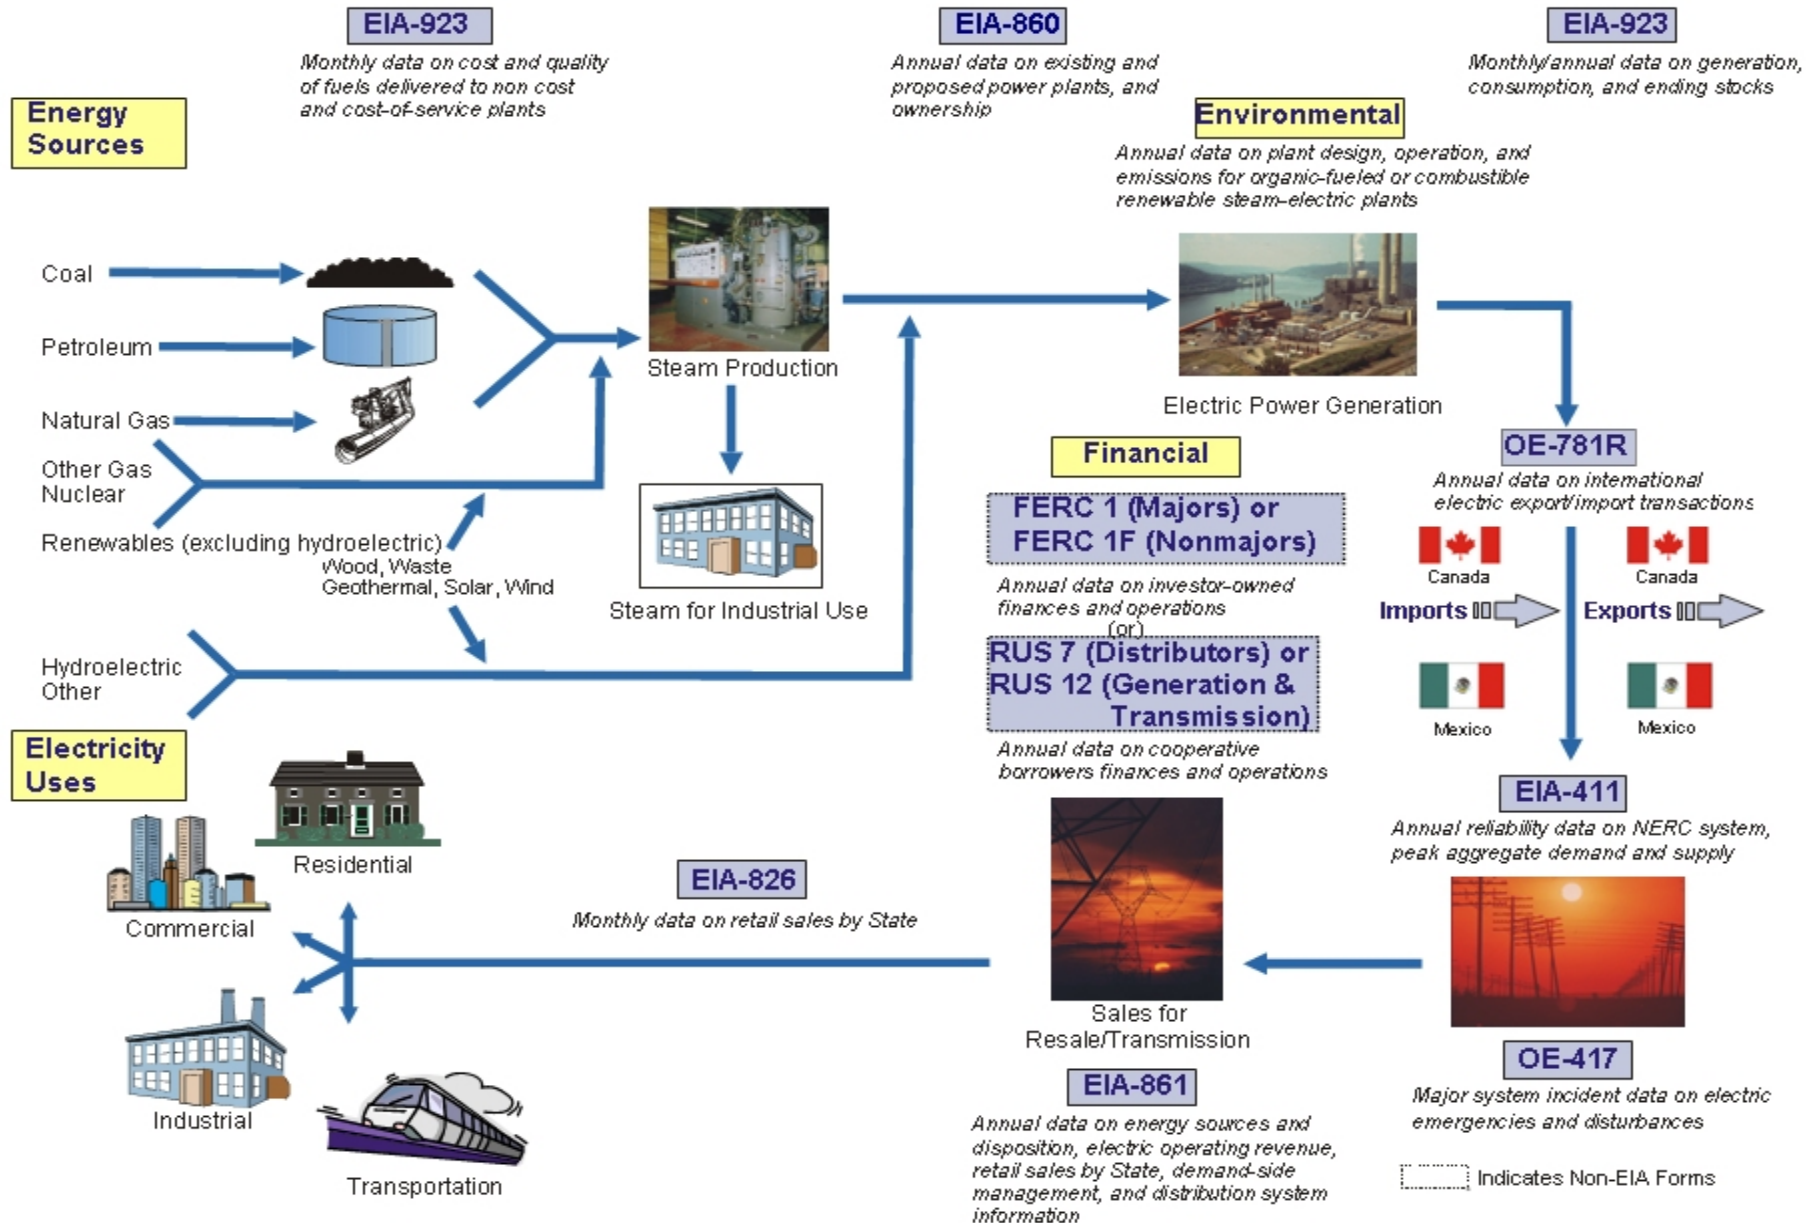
EIA-923

Monthly data on cost and quality of fuels delivered to non cost and cost-of-service plants

EIA-860

Annual data on existing and proposed power plants, and ownership

EIA-923

Monthly/annual data on generation, consumption, and ending stocks

Energy Sources

Environmental

Annual data on plant design, operation, and emissions for organic-fueled or combustible renewable steam-electric plants

Coal

Petroleum

Natural Gas

Other Gas
Nuclear

Renewables (excluding hydroelectric)
Wood, Waste
Geothermal, Solar, Wind

Steam Production

Steam for Industrial Use

Electric Power Generation

Hydroelectric
Other

Financial

FERC 1 (Majors) or FERC 1F (Nonmajors)

Annual data on investor-owned finances and operations

(or)

RUS 7 (Distributors) or RUS 12 (Generation & Transmission)

Annual data on cooperative borrowers finances and operations

OE-781R

Annual data on international electric export/import transactions

Canada

Canada

Imports

Exports

Mexico

Mexico

Electricity Uses

Residential

Commercial

EIA-826

Monthly data on retail sales by State

EIA-411

Annual reliability data on NERC system, peak aggregate demand and supply

Industrial

Transportation

Sales for Resale/Transmission

EIA-861

Annual data on energy sources and disposition, electric operating revenue, retail sales by State, demand-side management, and distribution system information

OE-417

Major system incident data on electric emergencies and disturbances

Indicates Non-EIA Forms